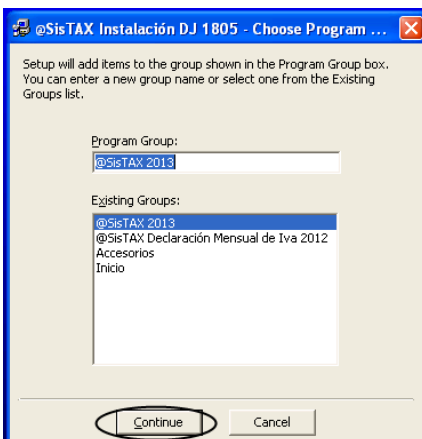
@SisTAX Instalación DJ 1805 - Choose Program ...

Setup will add items to the group shown in the Program Group box. You can enter a new group name or select one from the Existing Groups list.

Program Group:

@SisTAX 2013

Existing Groups:

@SisTAX 2013
@SisTAX Declaración Mensual de Iva 2012
Accesorios
Inicio

Continue

Cancel